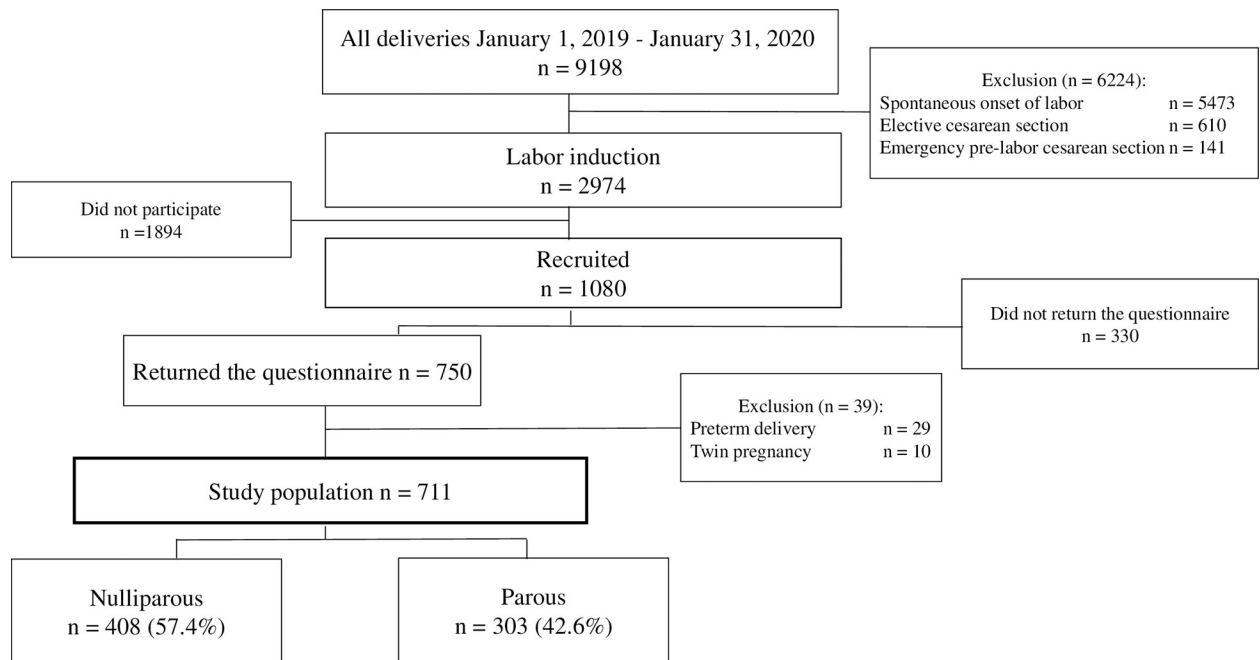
All deliveries January 1, 2019 - January 31, 2020
n = 9198

Exclusion (n = 6224):
Spontaneous onset of labor n = 5473
Elective cesarean section n = 610
Emergency pre-labor cesarean section n = 141

Labor induction
n = 2974

Did not participate
n =1894

Recruited
n = 1080

Did not return the questionnaire
n = 330

Returned the questionnaire n = 750

Exclusion (n = 39):
Preterm delivery n = 29
Twin pregnancy n = 10

Study population n = 711

Nulliparous
n = 408 (57.4%)

Parous
n = 303 (42.6%)